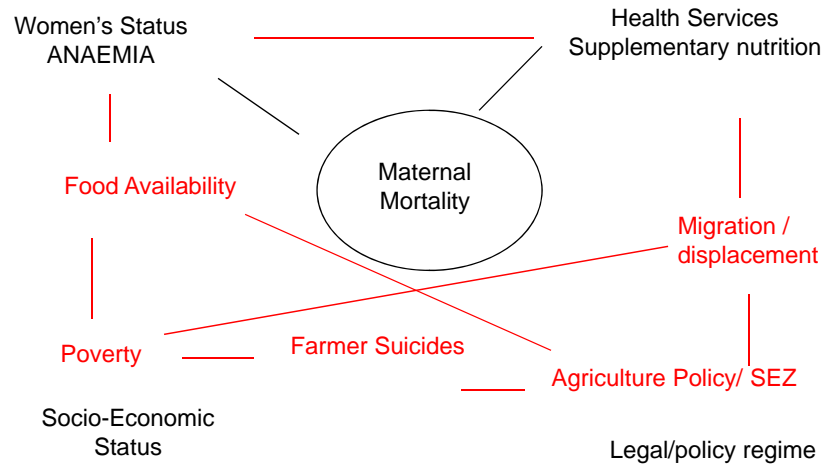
Women's Status
ANAEMIA

Health Services
Supplementary nutrition

Maternal Mortality

Food Availability

Migration / displacement

Poverty

Farmer Suicides

Agriculture Policy/ SEZ

Socio-Economic Status

Legal/policy regime